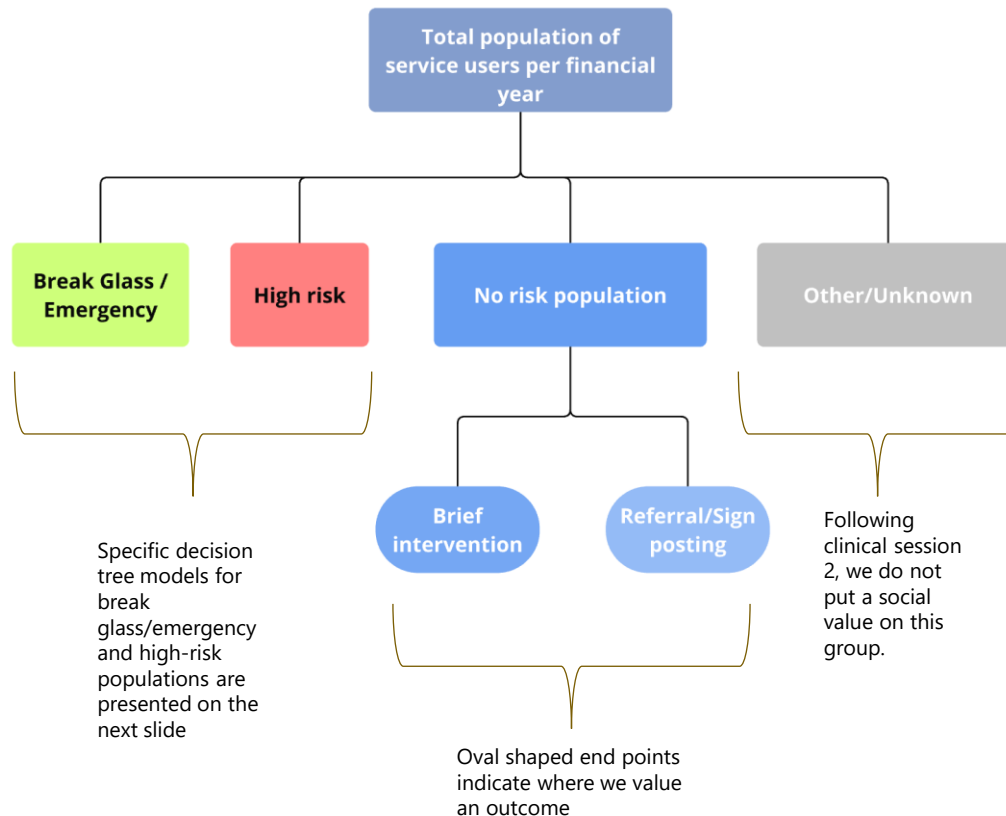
Total population of service users per financial year

Break Glass / Emergency

High risk

No risk population

Other/Unknown

Brief intervention

Referral/Sign posting

Specific decision tree models for break glass/emergency and high-risk populations are presented on the next slide

Oval shaped end points indicate where we value an outcome

Following clinical session 2, we do not put a social value on this group.